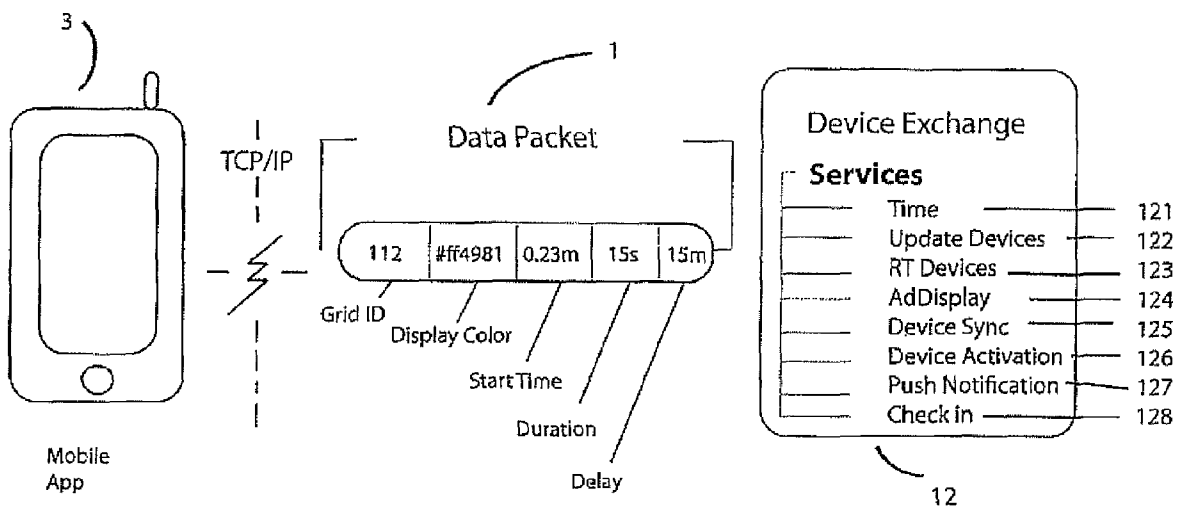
3

1

Data Packet

TCP/IP

Mobile App

| 112 | #ff4981 | 0.23m | 15s | 15m |
|---|---|---|---|---|

Grid ID

Display Color

Start Time

Duration

Delay

Device Exchange

Services

Time 121

Update Devices 122

RT Devices 123

AdDisplay 124

Device Sync 125

Device Activation 126

Push Notification 127

Check in 128

12